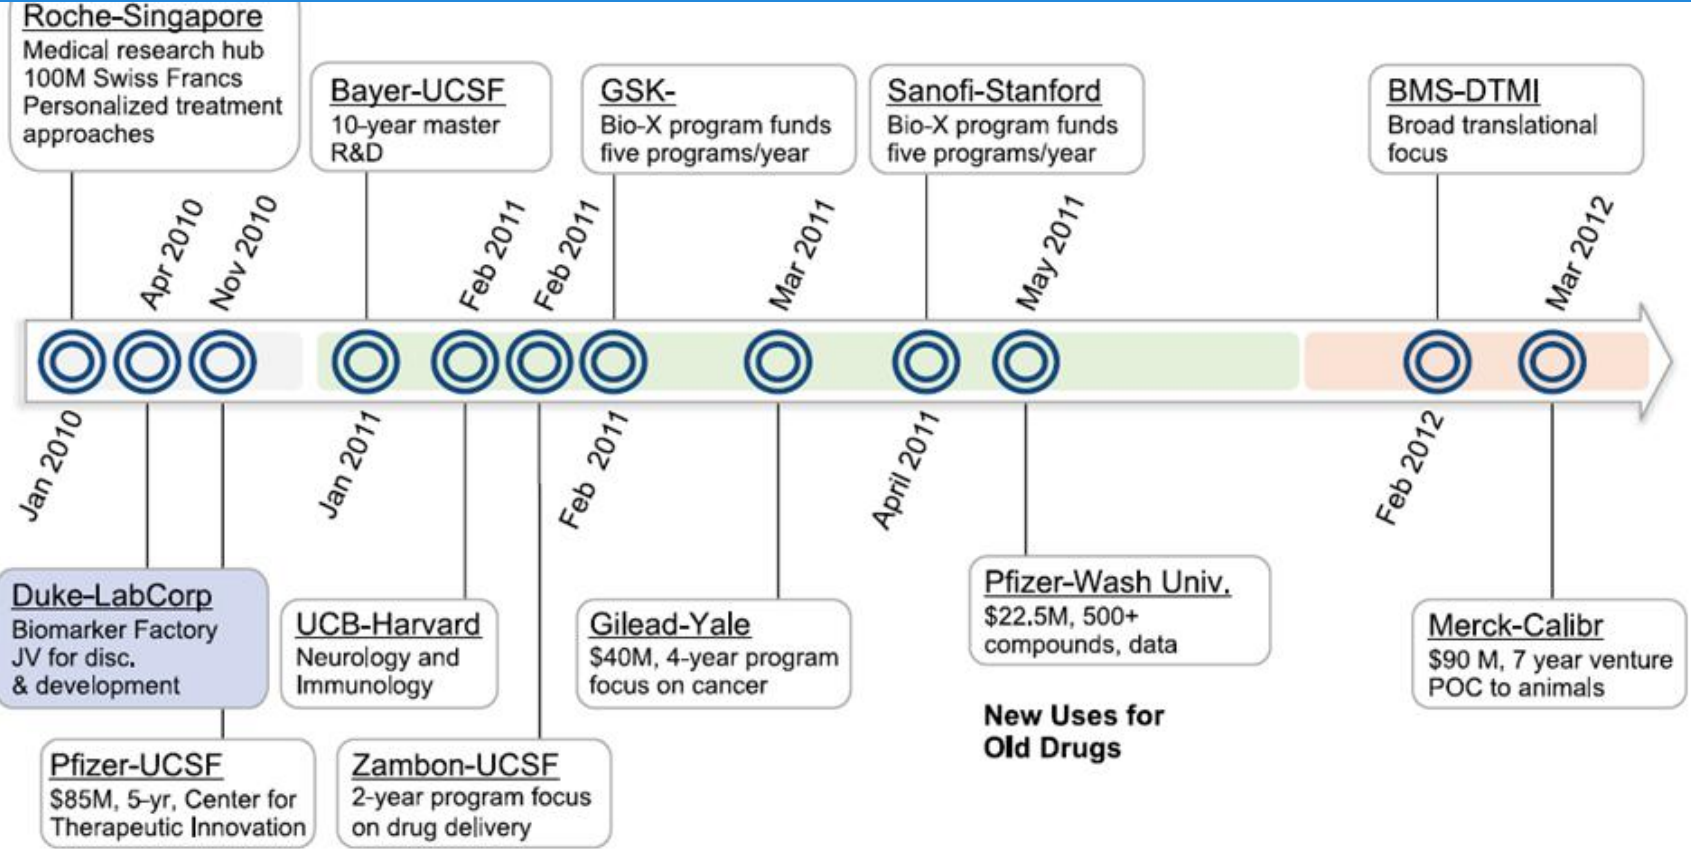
Roche-Singapore
Medical research hub
100M Swiss Francs
Personalized treatment approaches

Bayer-UCSF
10-year master R&D

GSK-
Bio-X program funds five programs/year

Sanofi-Stanford
Bio-X program funds five programs/year

BMS-DTMI
Broad translational focus

Apr 2010
Nov 2010
Feb 2011
Feb 2011
Mar 2011
May 2011
Mar 2012

Jan 2010
Jan 2011
Feb 2011
April 2011
Feb 2012

Duke-LabCorp
Biomarker Factory
JV for disc. & development

UCB-Harvard
Neurology and Immunology

Gilead-Yale
$40M, 4-year program focus on cancer

Pfizer-Wash Univ.
$22.5M, 500+ compounds, data

Merck-Calibr
$90 M, 7 year venture
POC to animals

New Uses for Old Drugs

Pfizer-UCSF
$85M, 5-yr, Center for Therapeutic Innovation

Zambon-UCSF
2-year program focus on drug delivery